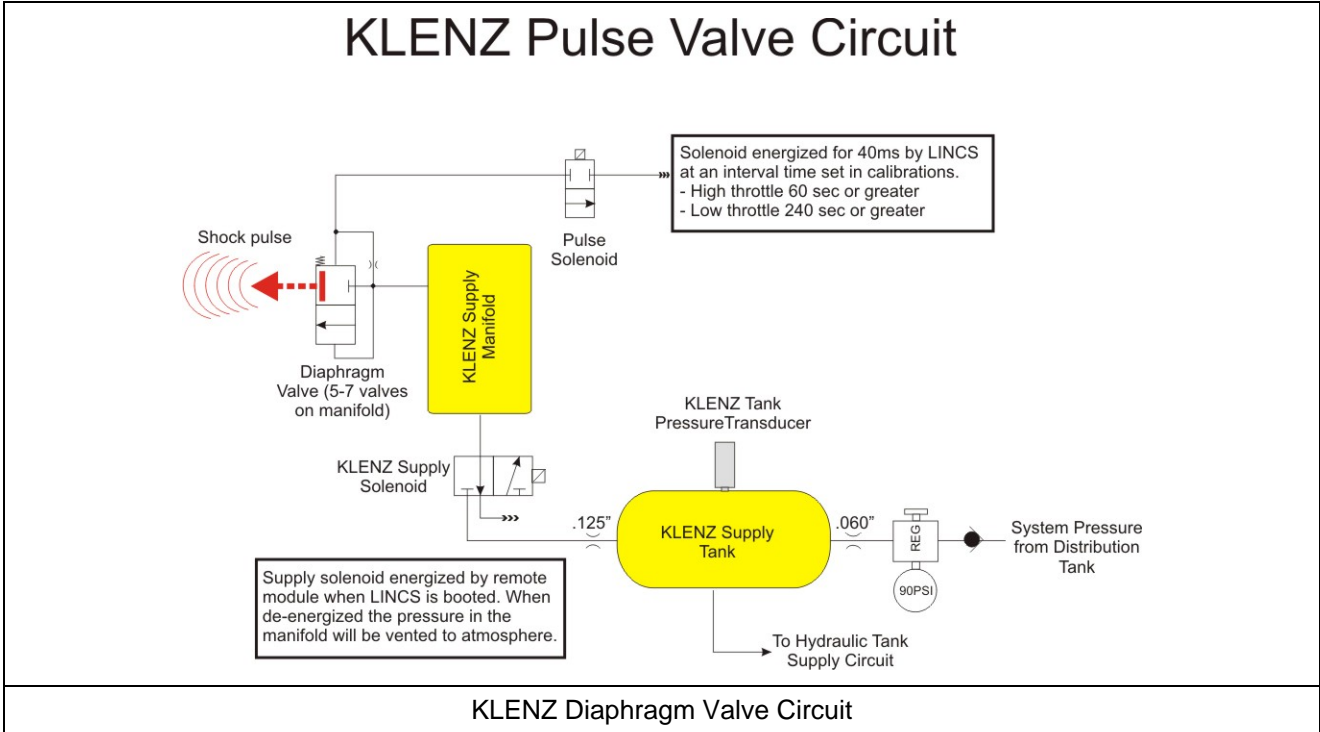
KLENZ Pulse Valve Circuit

Solenoid energized for 40ms by LINCS at an interval time set in calibrations.
- High throttle 60 sec or greater
- Low throttle 240 sec or greater

Shock pulse

Pulse Solenoid

KLENZ Supply Manifold

Diaphragm Valve (5-7 valves on manifold)

KLENZ Tank PressureTransducer

KLENZ Supply Solenoid

.125"

KLENZ Supply Tank

.060"

REG

90PSI

System Pressure from Distribution Tank

Supply solenoid energized by remote module when LINCS is booted. When de-energized the pressure in the manifold will be vented to atmosphere.

To Hydraulic Tank Supply Circuit

KLENZ Diaphragm Valve Circuit